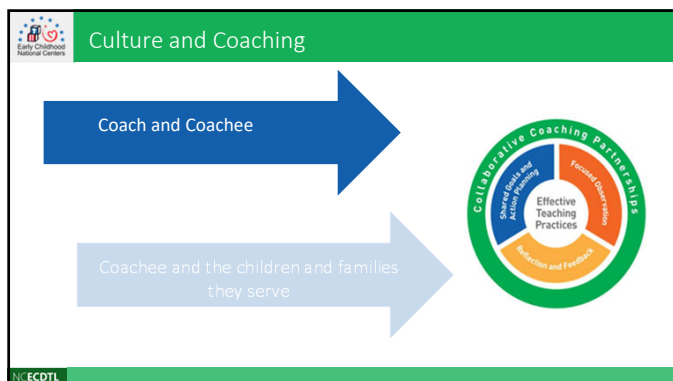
Early Childhood National Centers

Culture and Coaching

Coach and Coachee

Coachee and the children and families they serve

Collaborative Coaching Partnerships

Shared Goals and Action Planning

Focused Observation

Reflection and Feedback

Effective Teaching Practices

NCECDTL